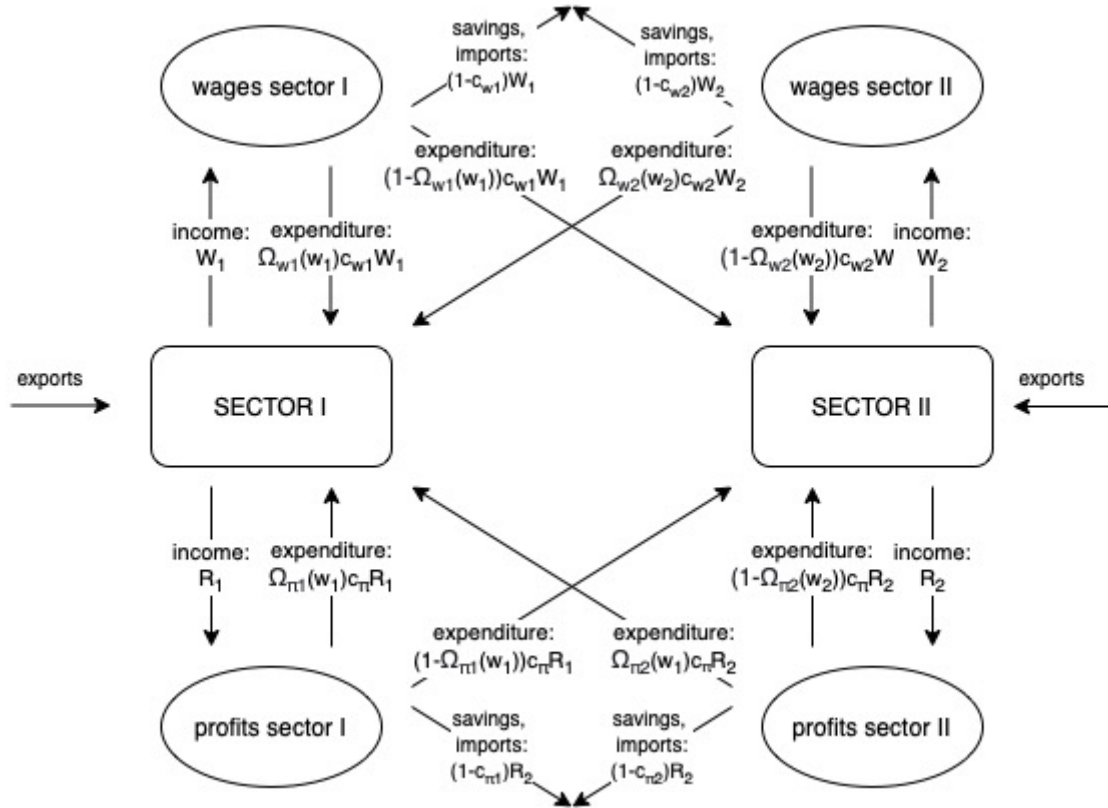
savings, imports: $(1-c_{w1})W_1$

savings, imports: $(1-c_{w2})W_2$

wages sector I

wages sector II

expenditure: $(1-\Omega_{w1}(w_1))c_{w1}W_1$

expenditure: $\Omega_{w2}(w_2)c_{w2}W_2$

income: $W_1$

expenditure: $\Omega_{w1}(w_1)c_{w1}W_1$

expenditure: $(1-\Omega_{w2}(w_2))c_{w2}W$

income: $W_2$

exports

SECTOR I

SECTOR II

exports

income: $R_1$

expenditure: $\Omega_{\pi1}(w_1)c_{\pi}R_1$

expenditure: $(1-\Omega_{\pi2}(w_2))c_{\pi}R_2$

income: $R_2$

expenditure: $(1-\Omega_{\pi1}(w_1))c_{\pi}R_1$

expenditure: $\Omega_{\pi2}(w_1)c_{\pi}R_2$

profits sector I

profits sector II

savings, imports: $(1-c_{\pi1})R_2$

savings, imports: $(1-c_{\pi2})R_2$